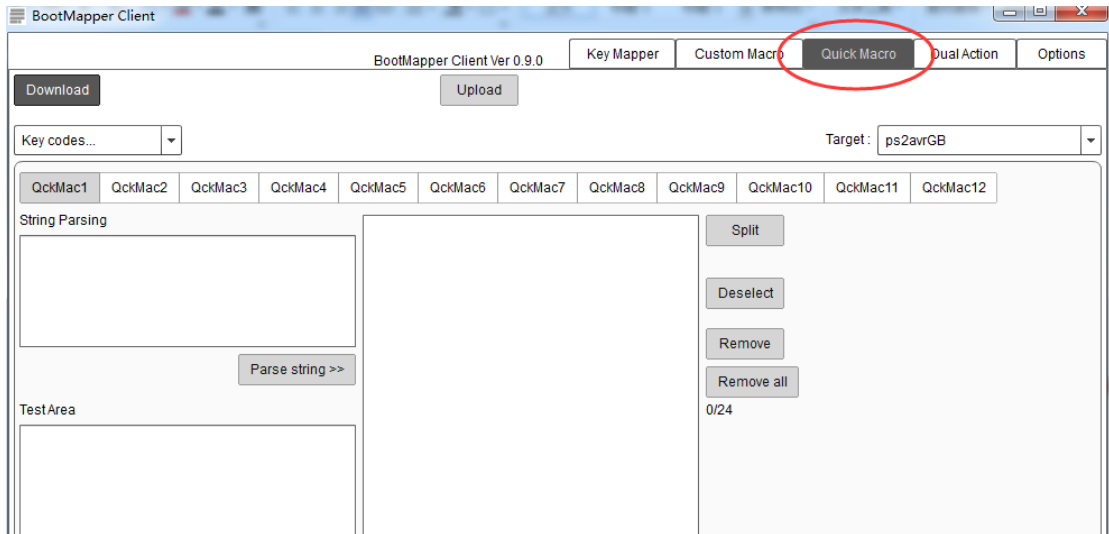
BootMapper Client

BootMapper Client Ver 0.9.0

Key Mapper | Custom Macro | Quick Macro | Dual Action | Options

Download

Upload

Key codes...

Target : ps2avrGB

QckMac1 | QckMac2 | QckMac3 | QckMac4 | QckMac5 | QckMac6 | QckMac7 | QckMac8 | QckMac9 | QckMac10 | QckMac11 | QckMac12

String Parsing

Split

Deselect

Remove

Remove all

0/24

Parse string >>

Test Area